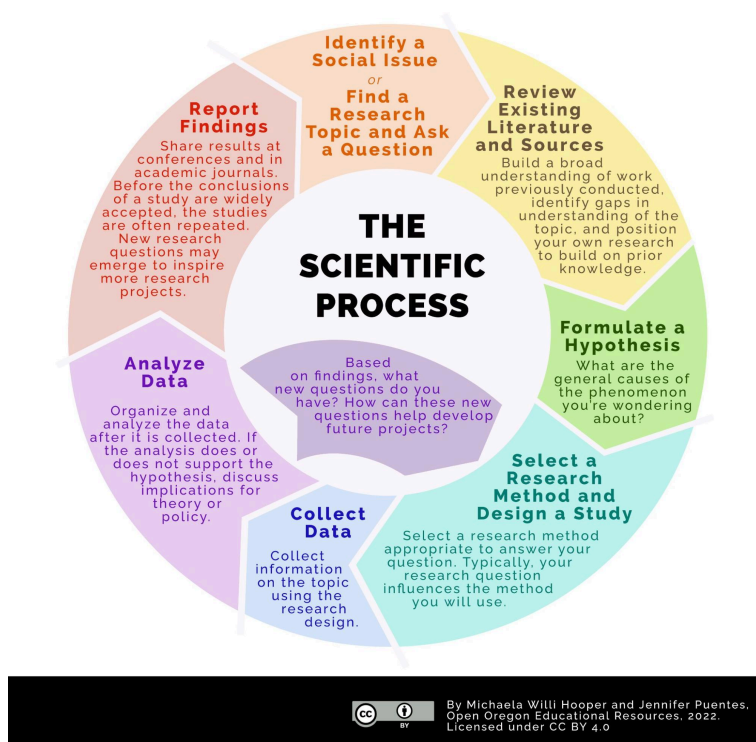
Identify a Social Issue

or

Find a Research Topic and Ask a Question

Review Existing Literature and Sources

Build a broad understanding of work previously conducted, identify gaps in understanding of the topic, and position your own research to build on prior knowledge.

Formulate a Hypothesis

What are the general causes of the phenomenon you're wondering about?

Select a Research Method and Design a Study

Select a research method appropriate to answer your question. Typically, your research question influences the method you will use.

Collect Data

Collect information on the topic using the research design.

Analyze Data

Organize and analyze the data after it is collected. If the analysis does or does not support the hypothesis, discuss implications for theory or policy.

Report Findings

Share results at conferences and in academic journals. Before the conclusions of a study are widely accepted, the studies are often repeated. New research questions may emerge to inspire more research projects.

THE SCIENTIFIC PROCESS

Based on findings, what new questions do you have? How can these new questions help develop future projects?

cc BY

By Michaela Willi Hooper and Jennifer Puentes, Open Oregon Educational Resources, 2022. Licensed under CC BY 4.0